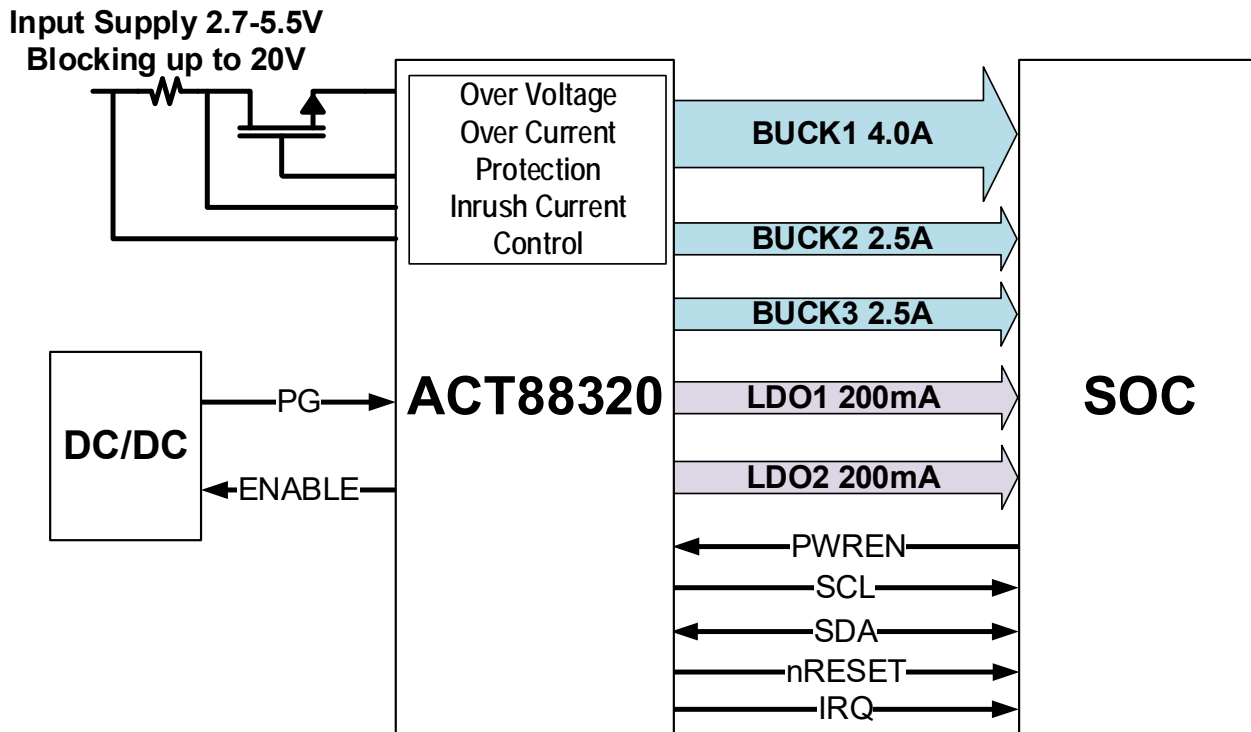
Input Supply 2.7-5.5V
Blocking up to 20V

Over Voltage
Over Current
Protection
Inrush Current
Control

BUCK1 4.0A

BUCK2 2.5A

BUCK3 2.5A

DC/DC

PG

ENABLE

ACT88320

LDO1 200mA

LDO2 200mA

SOC

PWREN

SCL

SDA

nRESET

IRQ